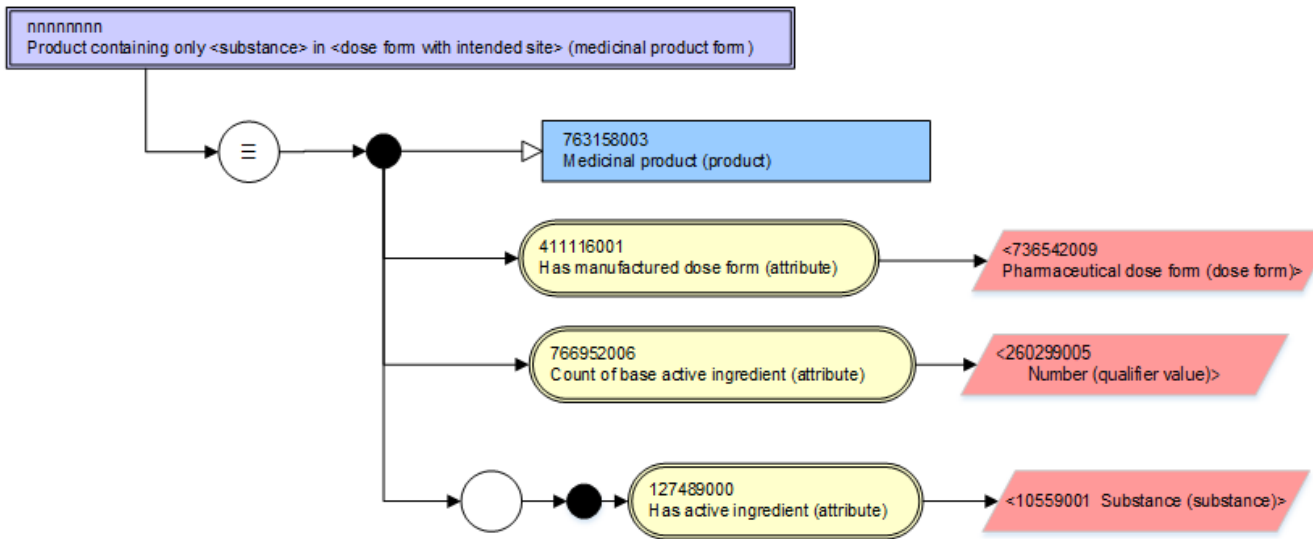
nnnnnnnn
Product containing only <substance> in <dose form with intended site> (medicinal product form)

≡

763158003
Medicinal product (product)

411116001
Has manufactured dose form (attribute)

<736542009
Pharmaceutical dose form (dose form)>

766952006
Count of base active ingredient (attribute)

<260299005
Number (qualifier value)>

127489000
Has active ingredient (attribute)

<10559001 Substance (substance)>